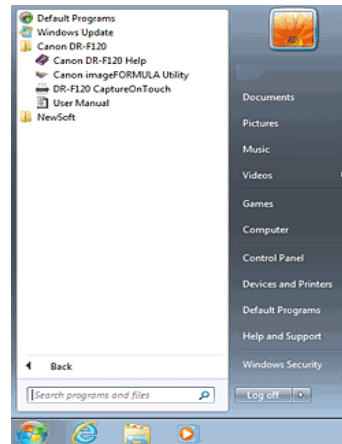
Default Programs
Windows Update
Canon DR-F120
Canon DR-F120 Help
Canon imageFORMULA Utility
DR-F120 CaptureOnTouch
User Manual
NewSoft

Back

Search programs and files

Documents
Pictures
Music
Videos
Games
Computer
Control Panel
Devices and Printers
Default Programs
Help and Support
Windows Security

Log off